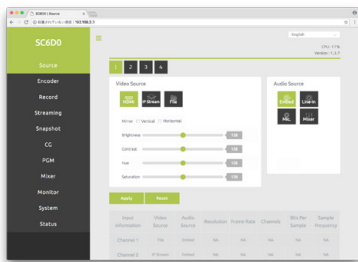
SC6D0 | Source

SC6D0

English

CPU: 11%
Version: 1.4.7

Source
Encoder
Record
Streaming
Snapshot
CG
PGM
Mixer
Monitor
System
Status

1 2 3 4

Video Source
HDMI IP Stream File

Mirror Vertical Horizontal
Brightness 128
Contrast 128
Hue 128
Saturation 128

Audio Source
Embed Line-In
AAC Mixer

Apply Reset

| Input Information | Video Source | Audio Source | Resolution | Frame Rate | Channels | Bits Per Sample | Sample Frequency |
|---|---|---|---|---|---|---|---|
| Channel 1 | File | Embed | NA | NA | NA | NA | NA |
| Channel 2 | IP Stream | Embed | NA | NA | NA | NA | NA |